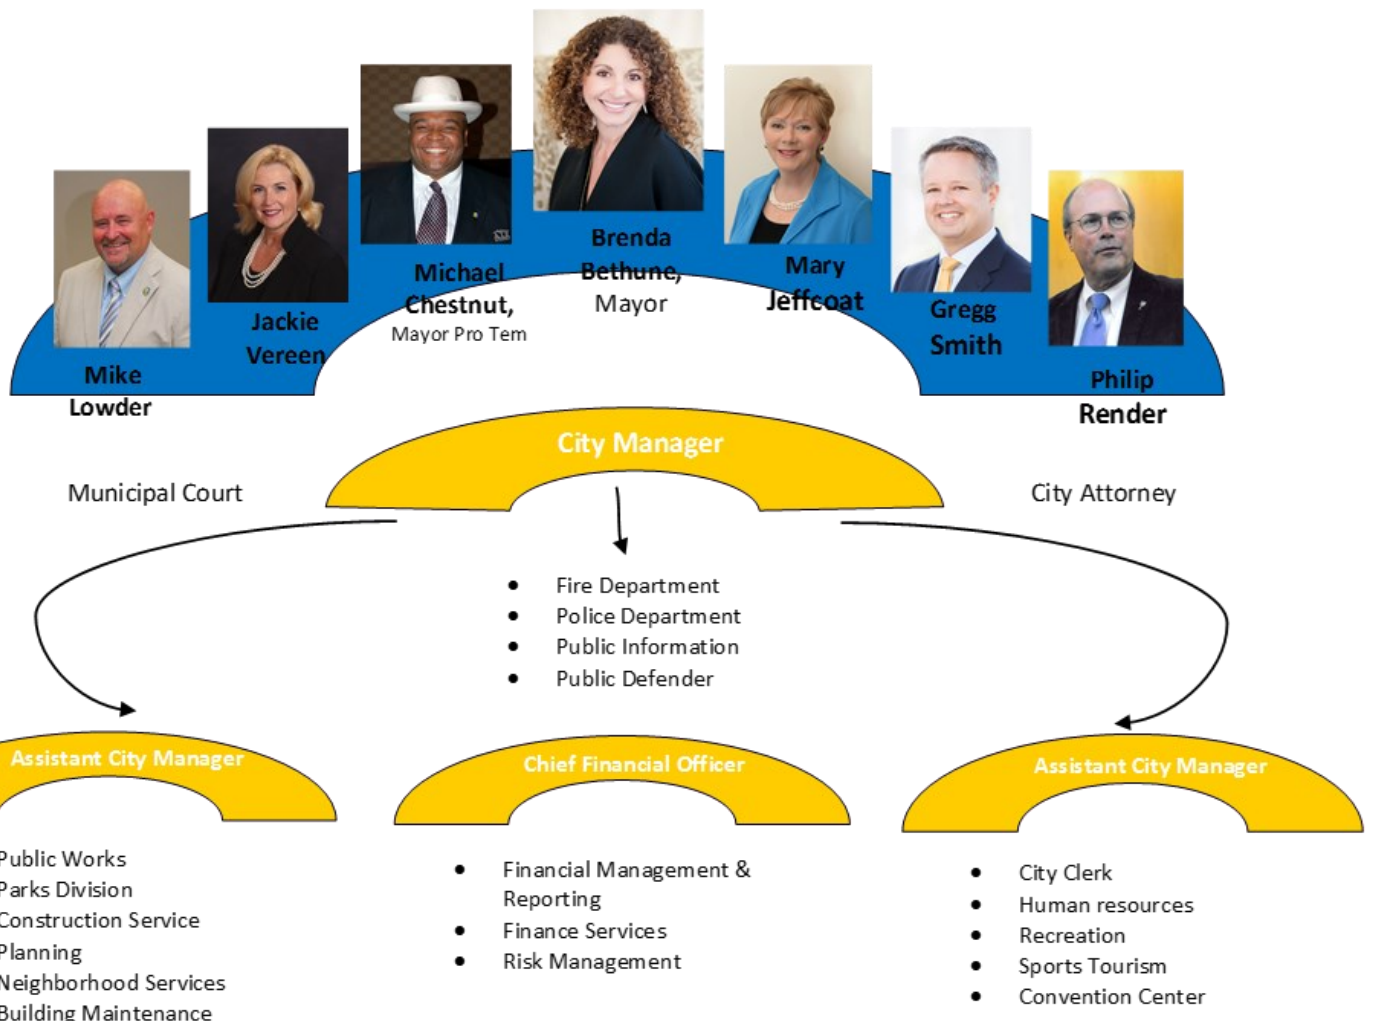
Mike Lowder

Jackie Vereen

Michael Chestnut, Mayor Pro Tem

Brenda Bethune, Mayor

Mary Jeffcoat

Gregg Smith

Philip Render

City Manager

Municipal Court

City Attorney

- Fire Department
- Police Department
- Public Information
- Public Defender

Assistant City Manager

Chief Financial Officer

Assistant City Manager

Public Works
Parks Division
Construction Service
Planning
Neighborhood Services
Building Maintenance

- Financial Management & Reporting
- Finance Services
- Risk Management

- City Clerk
- Human resources
- Recreation
- Sports Tourism
- Convention Center